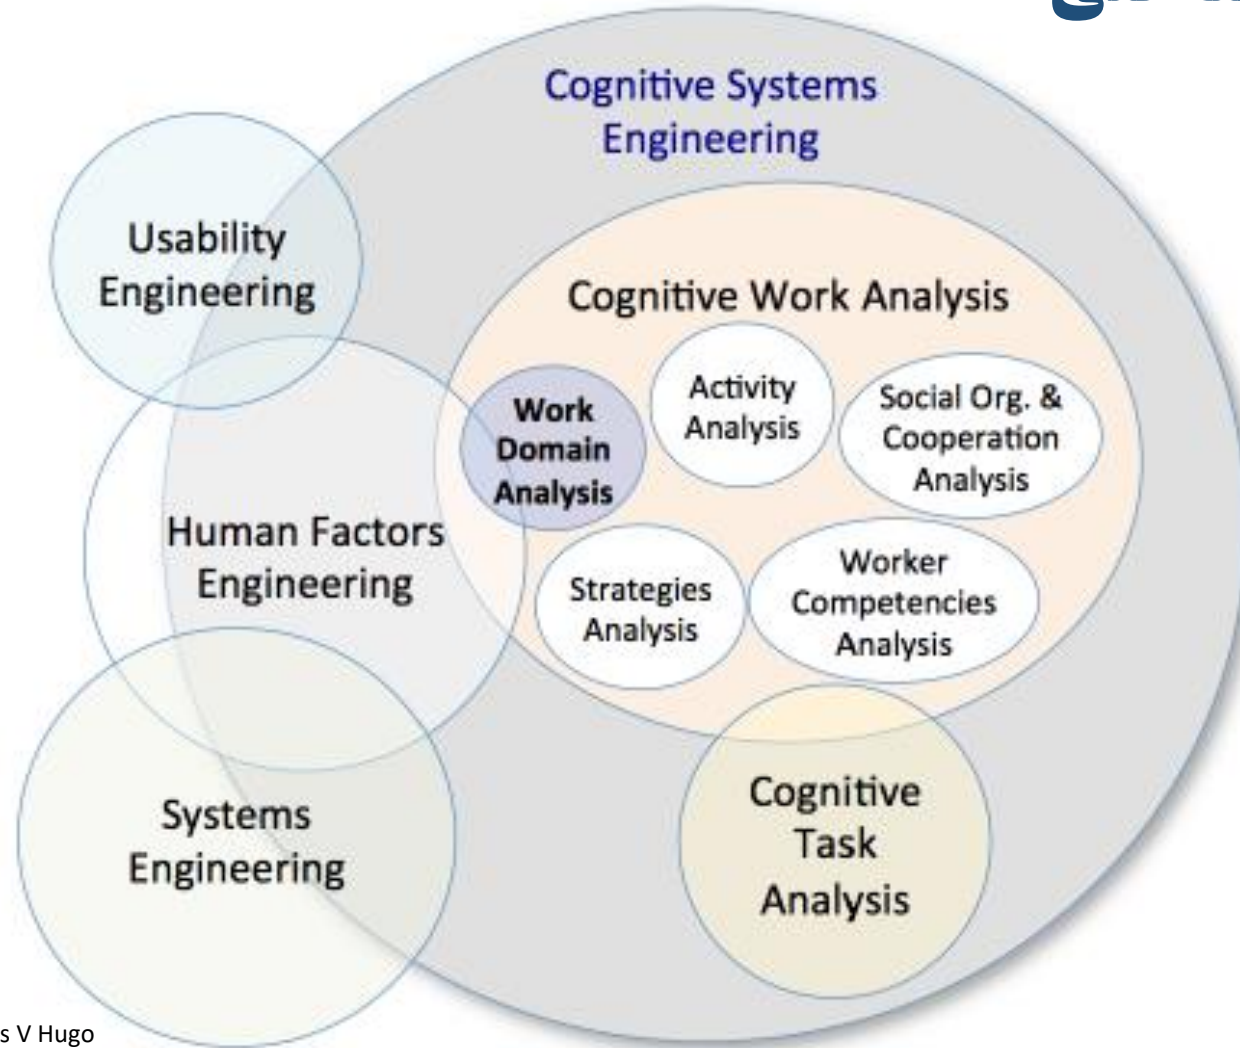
Cognitive Systems Engineering

Usability Engineering

Cognitive Work Analysis

Work Domain Analysis

Activity Analysis

Social Org. & Cooperation Analysis

Human Factors Engineering

Strategies Analysis

Worker Competencies Analysis

Systems Engineering

Cognitive Task Analysis

s V Hugo